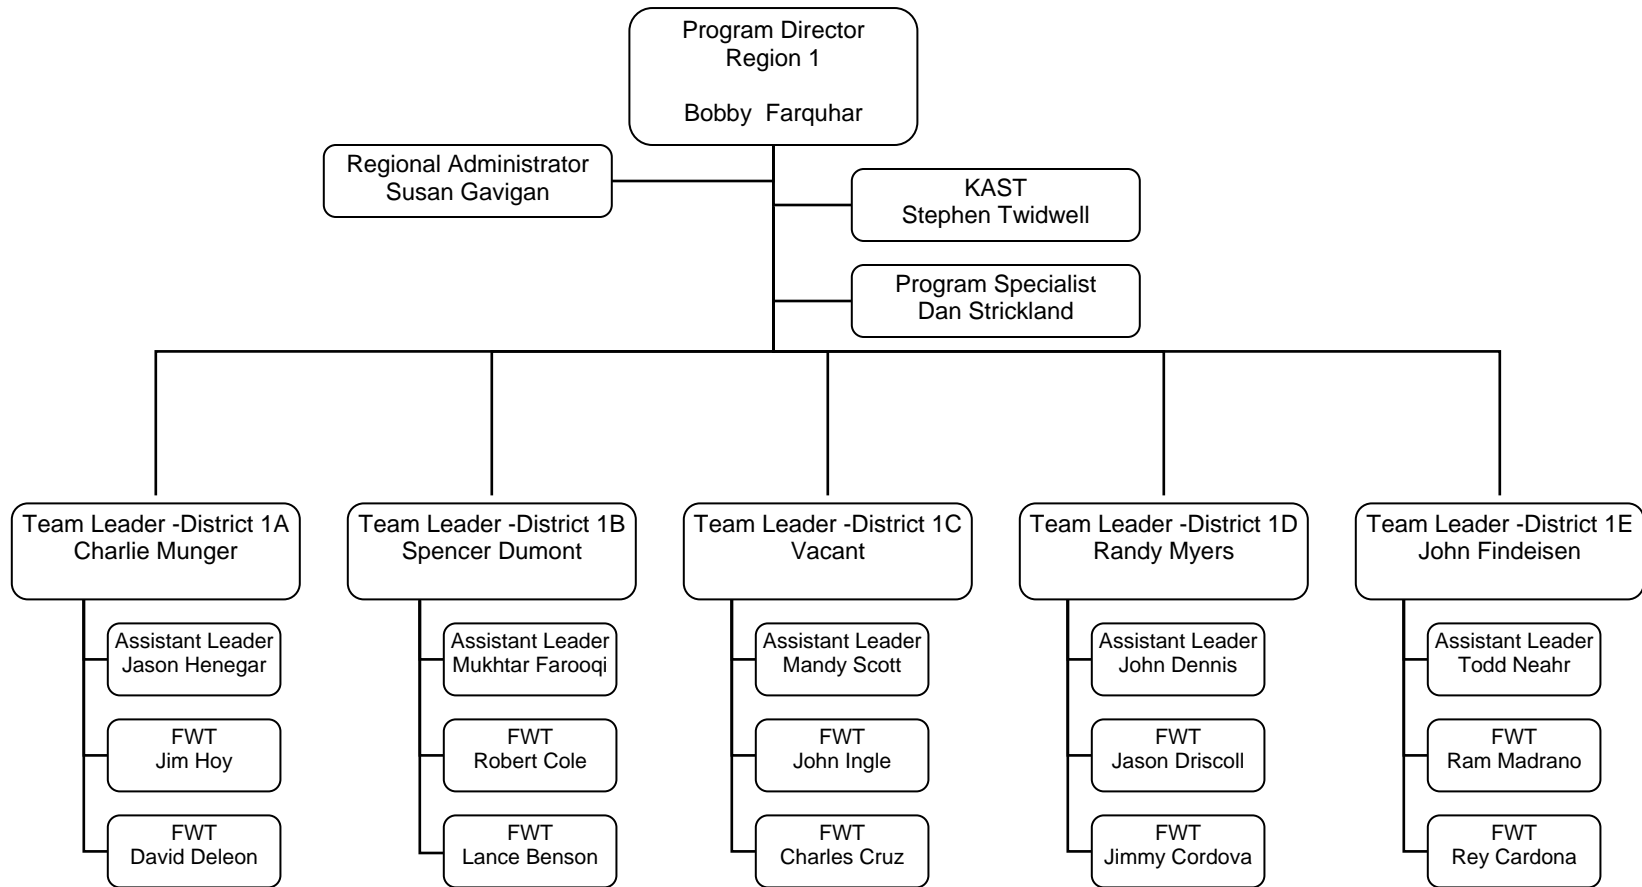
Program Director
Region 1

Bobby Farquhar

Regional Administrator
Susan Gavigan

KAST
Stephen Twidwell

Program Specialist
Dan Strickland

Team Leader -District 1A
Charlie Munger

Assistant Leader
Jason Henegar

FWT
Jim Hoy

FWT
David Deleon

Team Leader -District 1B
Spencer Dumont

Assistant Leader
Mukhtar Farooqi

FWT
Robert Cole

FWT
Lance Benson

Team Leader -District 1C
Vacant

Assistant Leader
Mandy Scott

FWT
John Ingle

FWT
Charles Cruz

Team Leader -District 1D
Randy Myers

Assistant Leader
John Dennis

FWT
Jason Driscoll

FWT
Jimmy Cordova

Team Leader -District 1E
John Findeisen

Assistant Leader
Todd Neahr

FWT
Ram Madrano

FWT
Rey Cardona